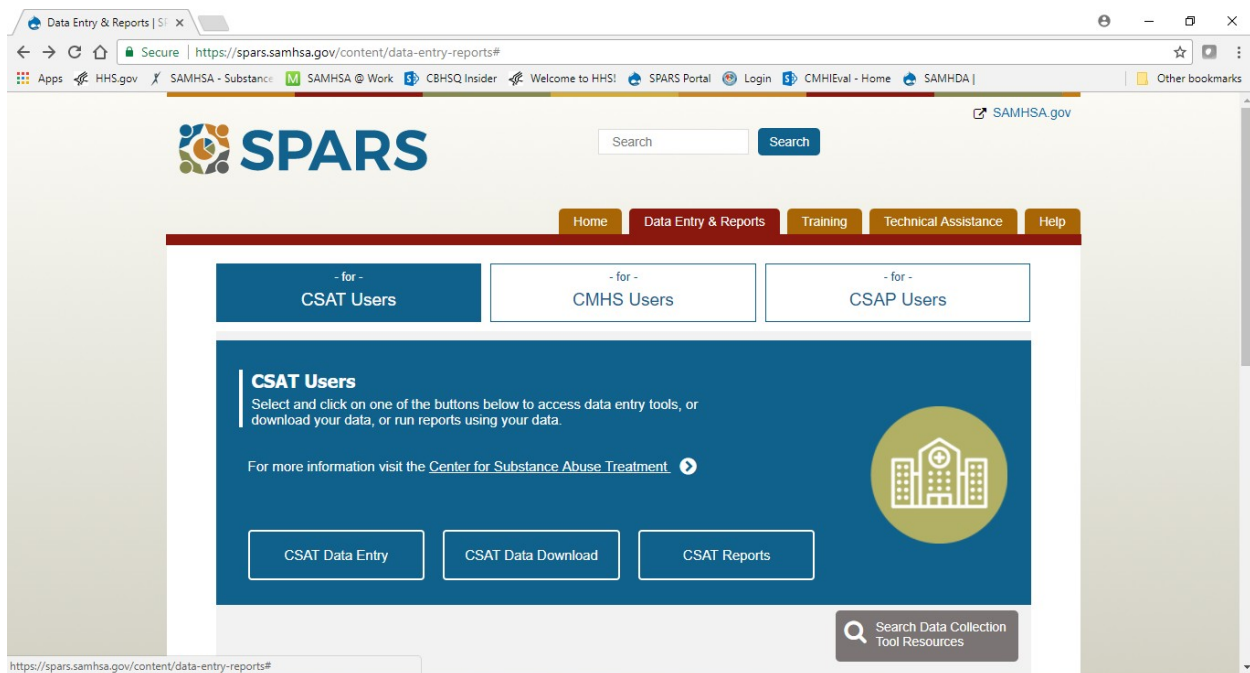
Data Entry & Reports | S

Secure | https://spars.samhsa.gov/content/data-entry-reports#

Apps HHS.gov SAMHSA - Substance SAMHSA @ Work CBHSQ Insider Welcome to HHS! SPARS Portal Login CMHIEval - Home SAMHDA | Other bookmarks

SAMHSA.gov

SPARS

Search Search

Home Data Entry & Reports Training Technical Assistance Help

- for -
CSAT Users

- for -
CMHS Users

- for -
CSAP Users

CSAT Users
Select and click on one of the buttons below to access data entry tools, or download your data, or run reports using your data.

For more information visit the Center for Substance Abuse Treatment

CSAT Data Entry

CSAT Data Download

CSAT Reports

Search Data Collection Tool Resources

https://spars.samhsa.gov/content/data-entry-reports#